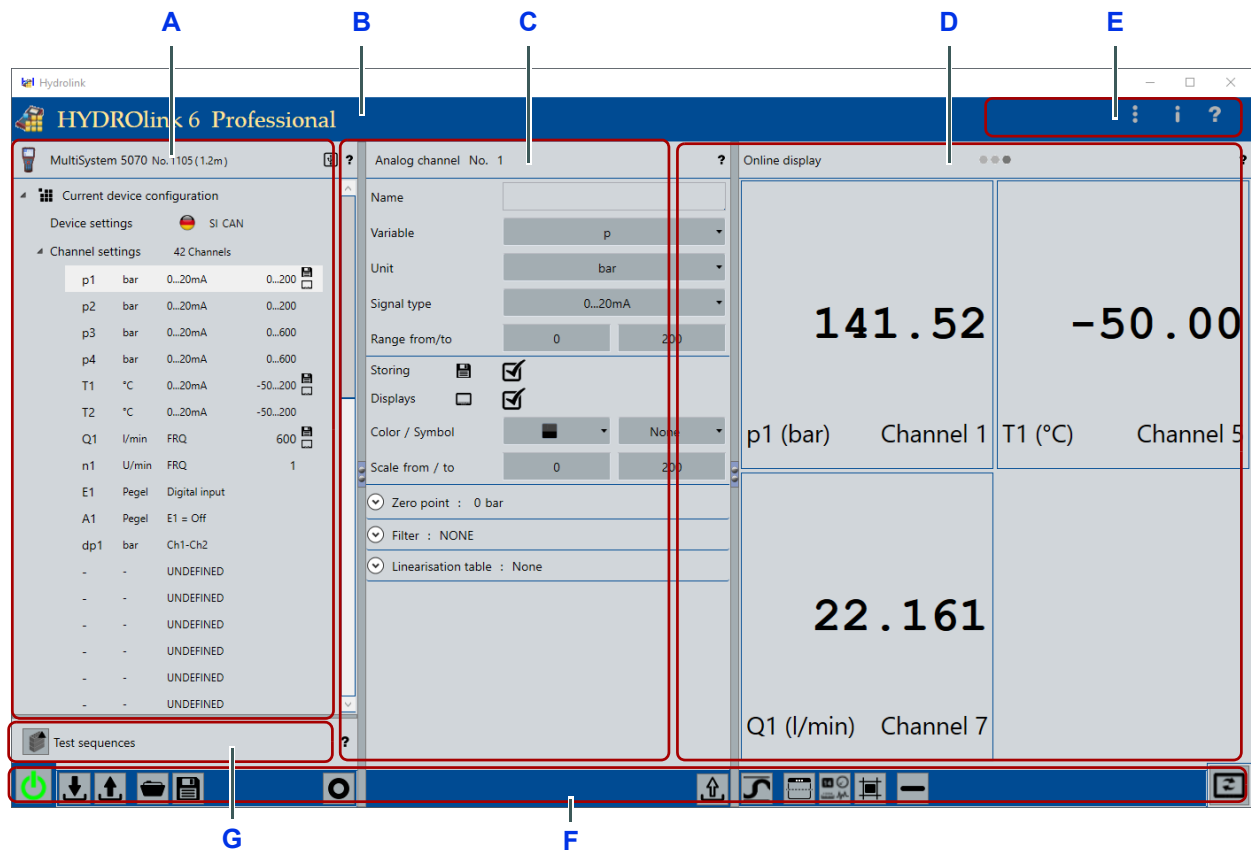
A B C D E

Hydrolink

HYDROlink 6 Professional

MultiSystem 5070 No. 1105 (1.2m) ?

Current device configuration

Device settings SI CAN

Channel settings 42 Channels

| | | | |
|---|---|---|---|
| p1 | bar | 0...20mA | 0...200 |
| p2 | bar | 0...20mA | 0...200 |
| p3 | bar | 0...20mA | 0...600 |
| p4 | bar | 0...20mA | 0...600 |
| T1 | °C | 0...20mA | -50...200 |
| T2 | °C | 0...20mA | -50...200 |
| Q1 | l/min | FRQ | 600 |
| n1 | U/min | FRQ | 1 |
| E1 | Pegel | Digital input | |
| A1 | Pegel | E1 = Off | |
| dp1 | bar | Ch1-Ch2 | |
| - | - | UNDEFINED | |
| - | - | UNDEFINED | |
| - | - | UNDEFINED | |
| - | - | UNDEFINED | |
| - | - | UNDEFINED | |
| - | - | UNDEFINED | |

Test sequences ?

Analog channel No. 1 ?

Name

Variable p

Unit bar

Signal type 0...20mA

Range from/to 0 200

Storing

Displays

Color / Symbol None

Scale from / to 0 200

Zero point : 0 bar

Filter : NONE

Linearisation table : None

Online display ?

141.52
p1 (bar) Channel 1

-50.00
T1 (°C) Channel 5

22.161
Q1 (l/min) Channel 7

G F